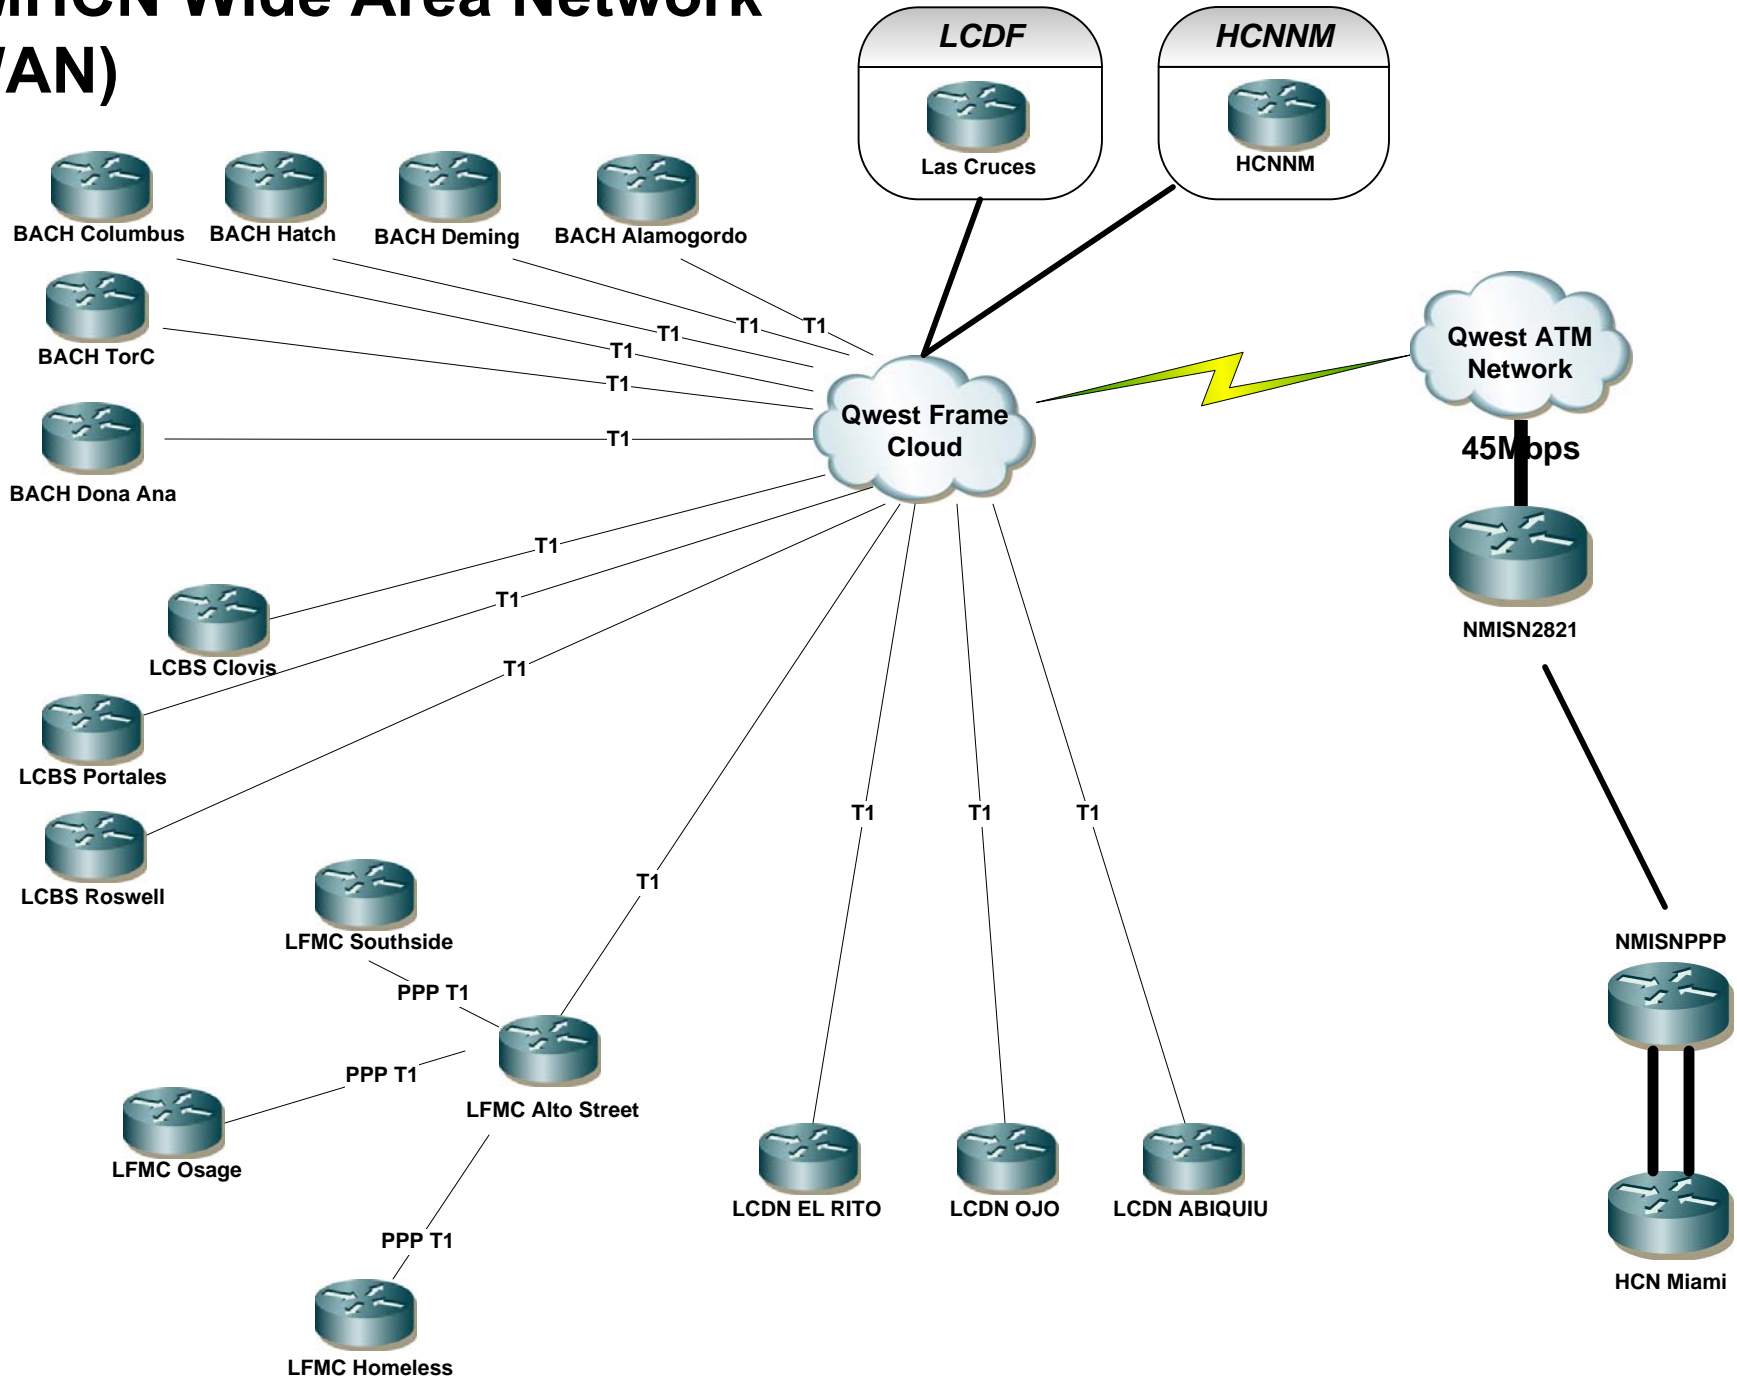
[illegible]HCN Wide Area Network
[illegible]AN)

LCDF
Las Cruces

HCNNM
HCNNM

BACH Columbus
BACH Hatch
BACH Deming
BACH Alamogordo
BACH TorC
BACH Dona Ana

T1
T1
T1
T1
T1
T1

Qwest Frame Cloud

Qwest ATM Network

45Mbps

NMISN2821

T1
T1
T1

LCBS Clovis
LCBS Portales
LCBS Roswell

T1
T1
T1
T1

LFMC Southside
PPP T1
PPP T1
LFMC Alto Street
LFMC Osage
PPP T1
LFMC Homeless

LCDN EL RITO
LCDN OJO
LCDN ABIQUIU

NMISNPPP
HCN Miami